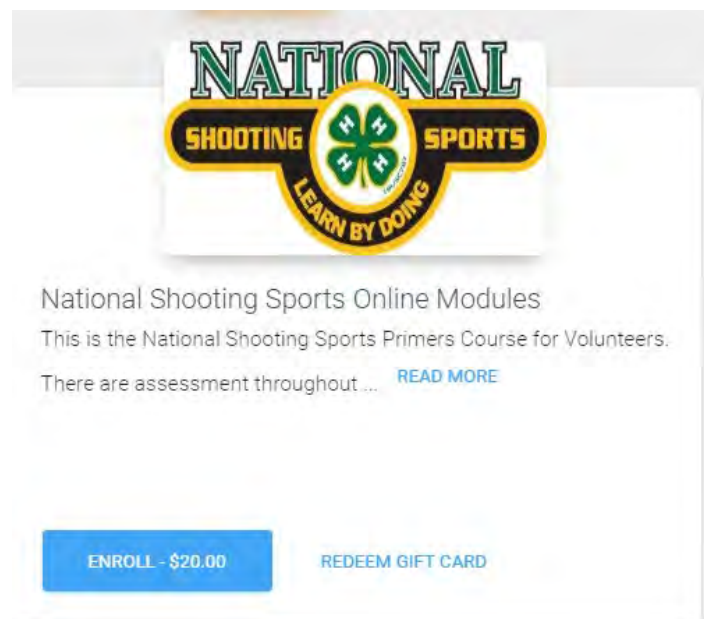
NATIONAL
SHOOTING SPORTS
H H H H
LEARN BY DOING

National Shooting Sports Online Modules

This is the National Shooting Sports Primers Course for Volunteers. There are assessment throughout ... READ MORE

ENROLL - $20.00

REDEEM GIFT CARD